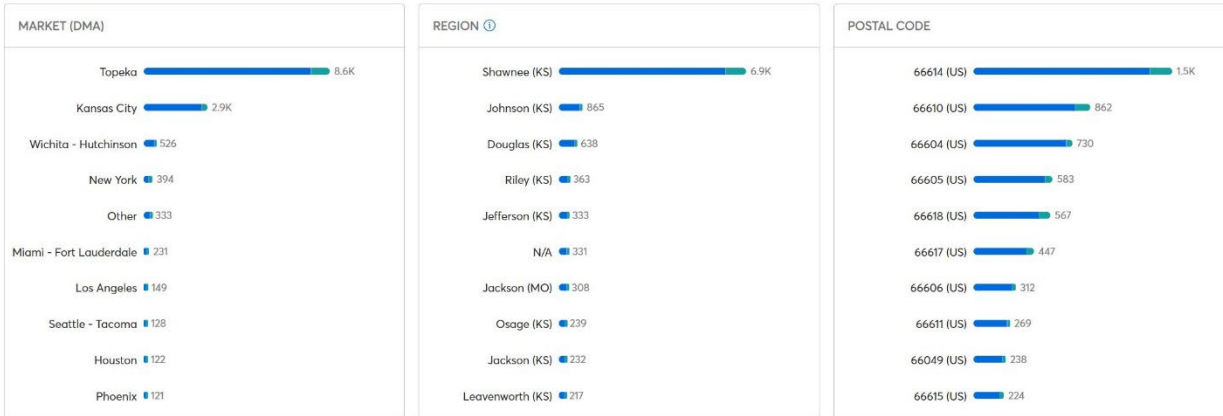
MARKET (DMA)

Topeka 8.6K
Kansas City 2.9K
Wichita - Hutchinson 526
New York 394
Other 333
Miami - Fort Lauderdale 231
Los Angeles 149
Seattle - Tacoma 128
Houston 122
Phoenix 121

REGION ⓘ

Shawnee (KS) 6.9K
Johnson (KS) 865
Douglas (KS) 638
Riley (KS) 363
Jefferson (KS) 333
N/A 331
Jackson (MO) 308
Osage (KS) 239
Jackson (KS) 232
Leavenworth (KS) 217

POSTAL CODE

66614 (US) 1.5K
66610 (US) 862
66604 (US) 730
66605 (US) 583
66618 (US) 567
66617 (US) 447
66606 (US) 312
66611 (US) 269
66049 (US) 238
66615 (US) 224